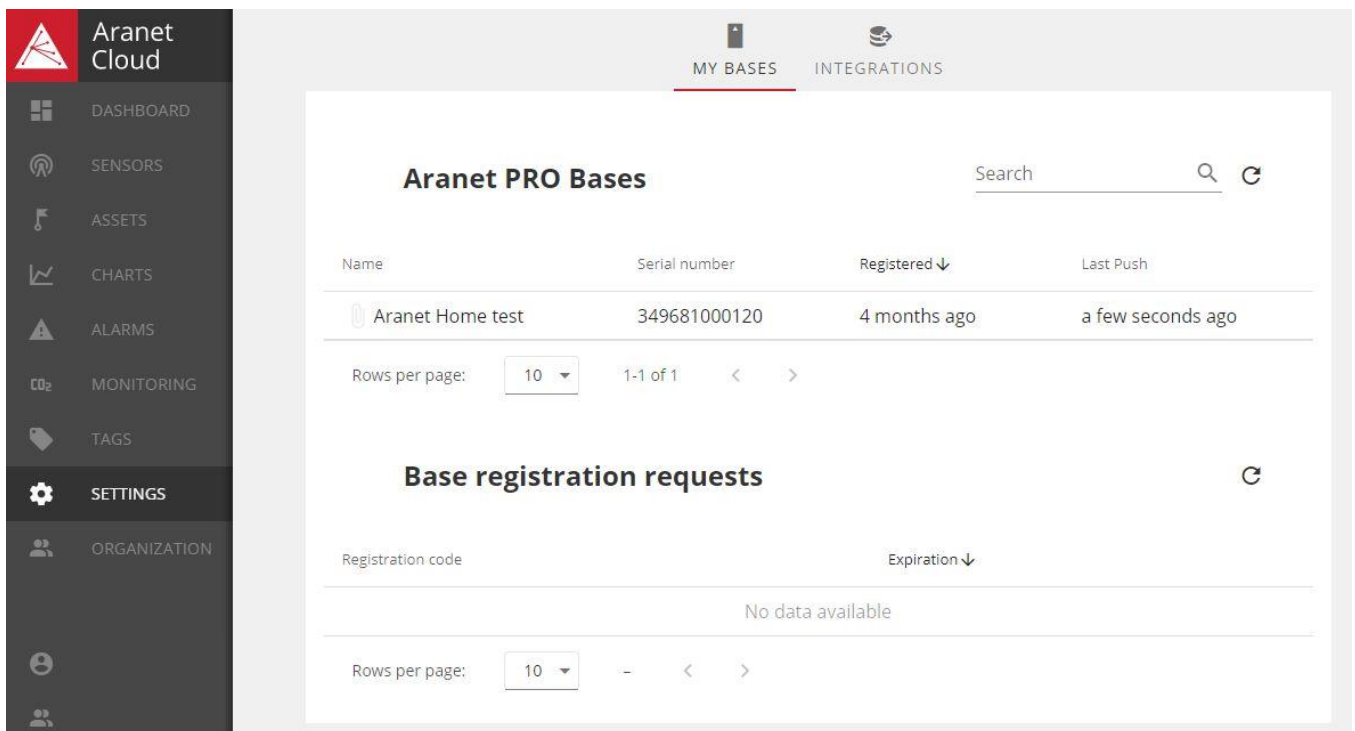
Aranet Cloud

DASHBOARD
SENSORS
ASSETS
CHARTS
ALARMS
$CO_2$ MONITORING
TAGS
SETTINGS
ORGANIZATION

MY BASES
INTEGRATIONS

Aranet PRO Bases

Search

| Name | Serial number | Registered ↓ | Last Push |
|---|---|---|---|
| Aranet Home test | 349681000120 | 4 months ago | a few seconds ago |

Rows per page: 10 ▾ 1-1 of 1 ‹ ›

Base registration requests

| Registration code | Expiration ↓ |
|---|---|
| No data available | |

Rows per page: 10 ▾ – ‹ ›